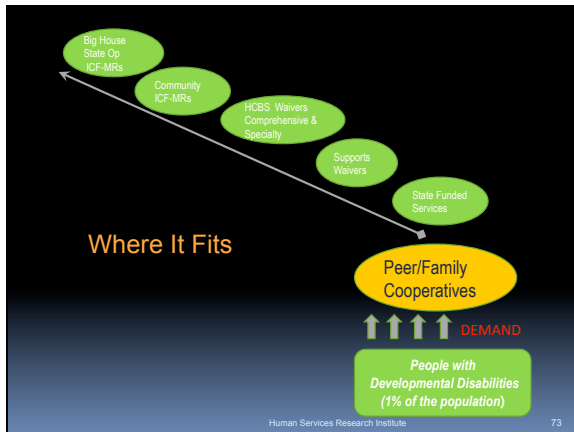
Big House State Op ICF-MRs

Community ICF-MRs

HCBS Waivers Comprehensive & Specialty

Supports Waivers

State Funded Services

Where It Fits

Peer/Family Cooperatives

DEMAND

People with Developmental Disabilities (1% of the population)

Human Services Research Institute

73